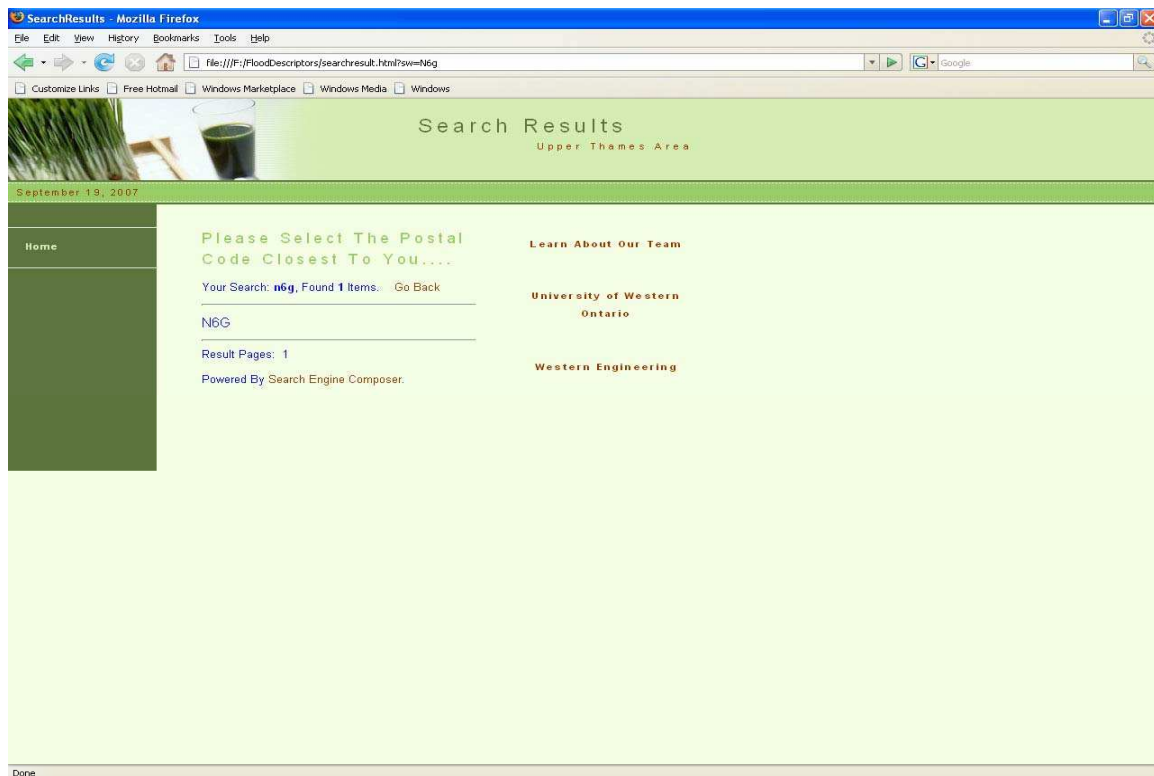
SearchResults - Mozilla Firefox

File Edit View History Bookmarks Tools Help

file:///F:/FloodDescriptors/searchresult.html?sw=N6g

Google

Customize Links Free Hotmail Windows Marketplace Windows Media Windows

Search Results
Upper Thames Area

September 19, 2007

Home

Please Select The Postal Code Closest To You....

Your Search: **n6g**, Found **1** Items. Go Back

N6G

Result Pages: 1

Powered By Search Engine Composer.

Learn About Our Team

University of Western Ontario

Western Engineering

Done